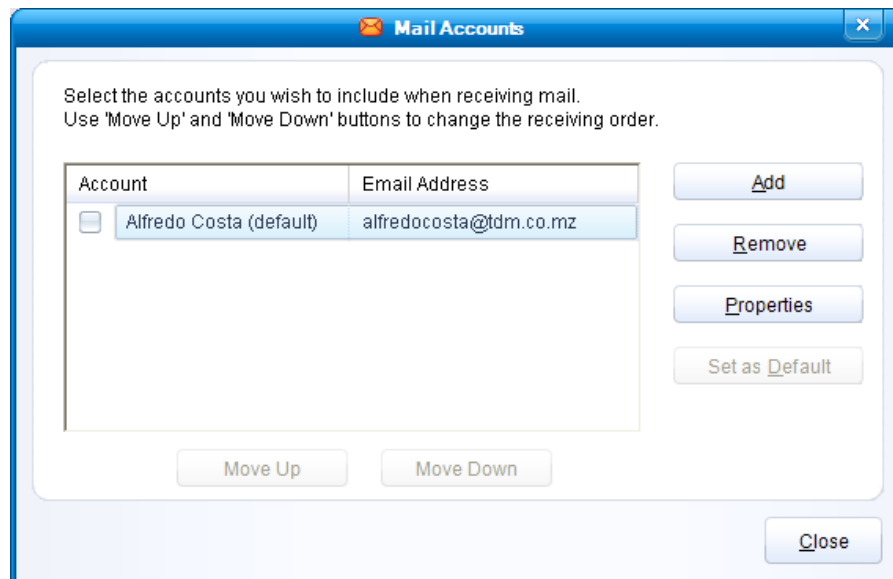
Mail Accounts

Select the accounts you wish to include when receiving mail.
Use 'Move Up' and 'Move Down' buttons to change the receiving order.

| Account | Email Address |
|---|---|
| Alfredo Costa (default) | alfredocosta@tdm.co.mz |

Add

Remove

Properties

Set as Default

Move Up

Move Down

Close